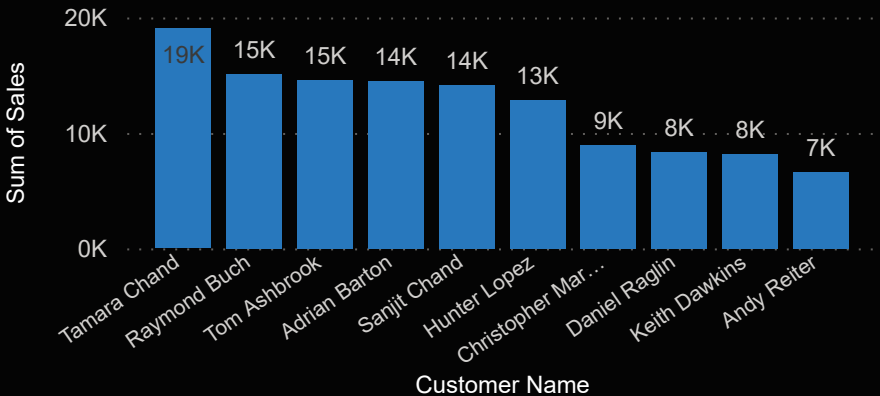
20K
10K
0K
Sum of Sales

19K
15K
15K
14K
14K
13K
9K
8K
8K
7K

Tamara Chand
Raymond Buch
Tom Ashbrook
Adrian Barton
Sanjit Chand
Hunter Lopez
Christopher Mar…
Daniel Raglin
Keith Dawkins
Andy Reiter

Customer Name